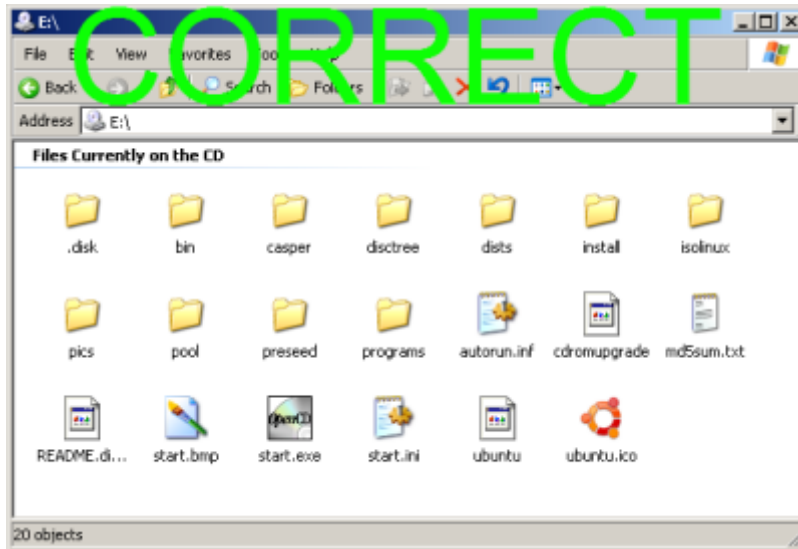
E:\

CORRECT

File E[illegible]it View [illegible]avorites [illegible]oo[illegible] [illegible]el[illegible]

Back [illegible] S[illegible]rch Fol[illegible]rs

Address E:\

Files Currently on the CD

.disk bin casper disctree dists install isolinux

pics pool preseed programs autorun.inf cdromupgrade md5sum.txt

README.di... start.bmp start.exe start.ini ubuntu ubuntu.ico

OpenCD

20 objects